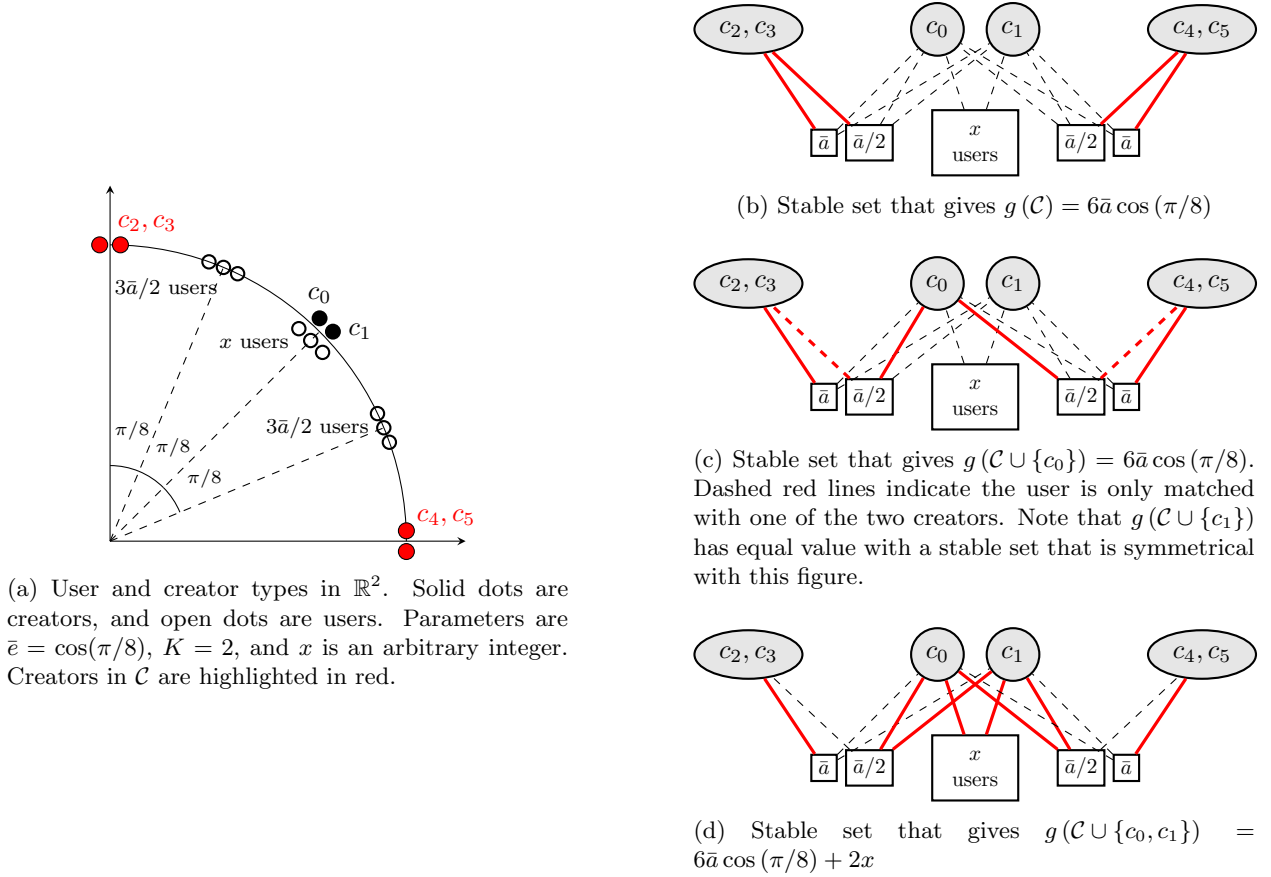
$c_2, c_3$

$3\bar{a}/2$ users

$c_0$

$c_1$

$x$ users

$3\bar{a}/2$ users

$\pi/8$

$\pi/8$

$\pi/8$

$c_4, c_5$

(a) User and creator types in $\mathbb{R}^2$. Solid dots are creators, and open dots are users. Parameters are $\bar{e} = \cos(\pi/8)$, $K = 2$, and $x$ is an arbitrary integer. Creators in $\mathcal{C}$ are highlighted in red.

$c_2, c_3$ $c_0$ $c_1$ $c_4, c_5$

$\bar{a}$ $\bar{a}/2$ $x$ users $\bar{a}/2$ $\bar{a}$

(b) Stable set that gives $g(\mathcal{C}) = 6\bar{a}\cos(\pi/8)$

$c_2, c_3$ $c_0$ $c_1$ $c_4, c_5$

$\bar{a}$ $\bar{a}/2$ $x$ users $\bar{a}/2$ $\bar{a}$

(c) Stable set that gives $g(\mathcal{C} \cup \{c_0\}) = 6\bar{a}\cos(\pi/8)$. Dashed red lines indicate the user is only matched with one of the two creators. Note that $g(\mathcal{C} \cup \{c_1\})$ has equal value with a stable set that is symmetrical with this figure.

$c_2, c_3$ $c_0$ $c_1$ $c_4, c_5$

$\bar{a}$ $\bar{a}/2$ $x$ users $\bar{a}/2$ $\bar{a}$

(d) Stable set that gives $g(\mathcal{C} \cup \{c_0, c_1\}) = 6\bar{a}\cos(\pi/8) + 2x$